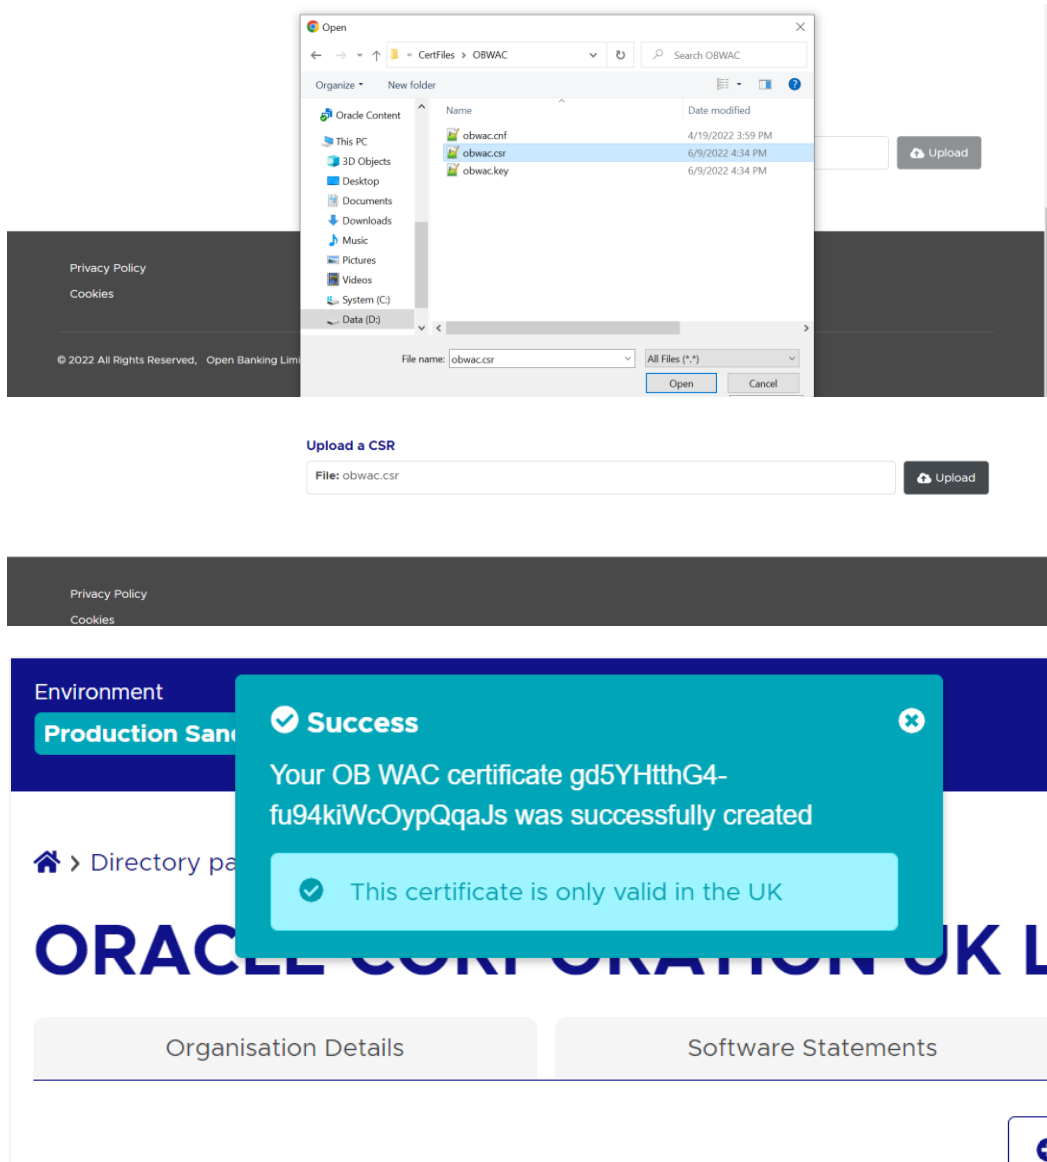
Open

« CertFiles › OBWAC

Search OBWAC

Organize ▾ New folder

Oracle Content
This PC
3D Objects
Desktop
Documents
Downloads
Music
Pictures
Videos
System (C:)
Data (D:)

| Name | Date modified |
|---|---|
| obwac.cnf | 4/19/2022 3:59 PM |
| obwac.csr | 6/9/2022 4:34 PM |
| obwac.key | 6/9/2022 4:34 PM |

File name: obwac.csr
All Files (*.*)
Open Cancel

Upload

Privacy Policy
Cookies

© 2022 All Rights Reserved, Open Banking Limi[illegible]

Upload a CSR
File: obwac.csr
Upload

Privacy Policy
Cookies

Environment
Production San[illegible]

Success
Your OB WAC certificate gd5YHtthG4-fu94kiWcOypQqaJs was successfully created

This certificate is only valid in the UK

Directory pa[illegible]

ORAC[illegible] UK L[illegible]

Organisation Details
Software Statements